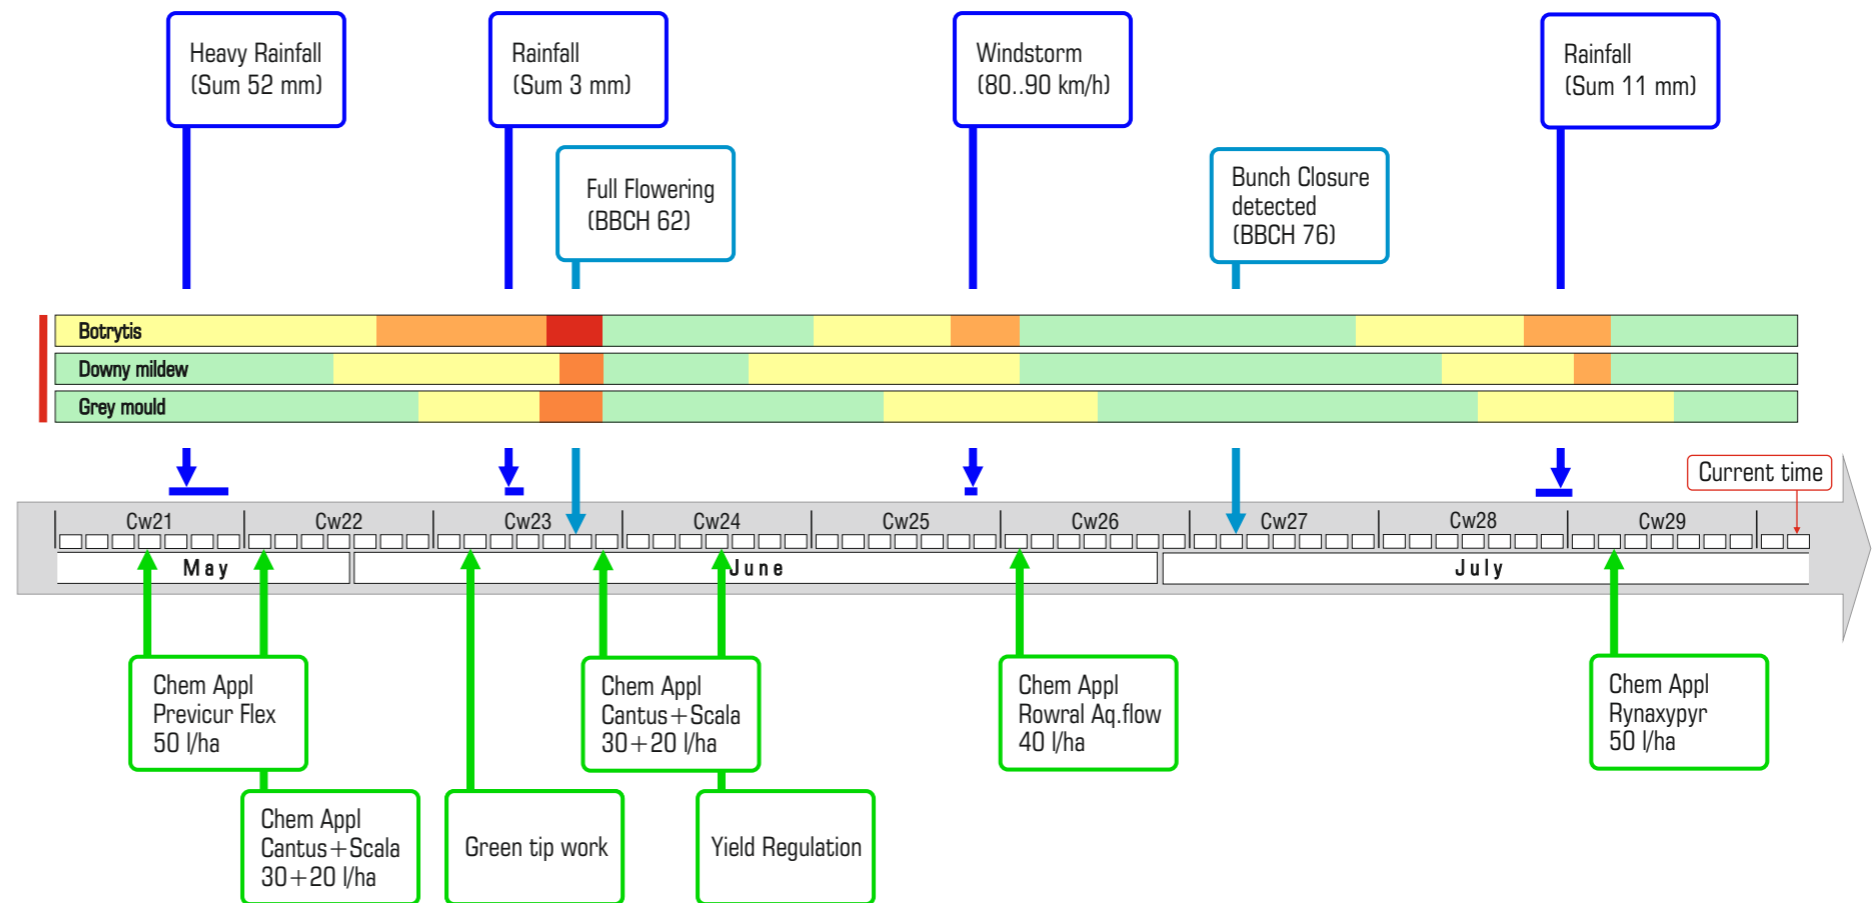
Heavy Rainfall (Sum 52 mm)

Rainfall (Sum 3 mm)

Full Flowering (BBCH 62)

Windstorm (80..90 km/h)

Bunch Closure detected (BBCH 76)

Rainfall (Sum 11 mm)

Botrytis

Downy mildew

Grey mould

Current time

Cw21 Cw22 Cw23 Cw24 Cw25 Cw26 Cw27 Cw28 Cw29

May

June

July

Chem Appl Previcur Flex 50 l/ha

Chem Appl Cantus+Scala 30+20 l/ha

Chem Appl Cantus+Scala 30+20 l/ha

Green tip work

Chem Appl Cantus+Scala 30+20 l/ha

Yield Regulation

Chem Appl Rowral Aq.flow 40 l/ha

Chem Appl Rynaxypyr 50 l/ha